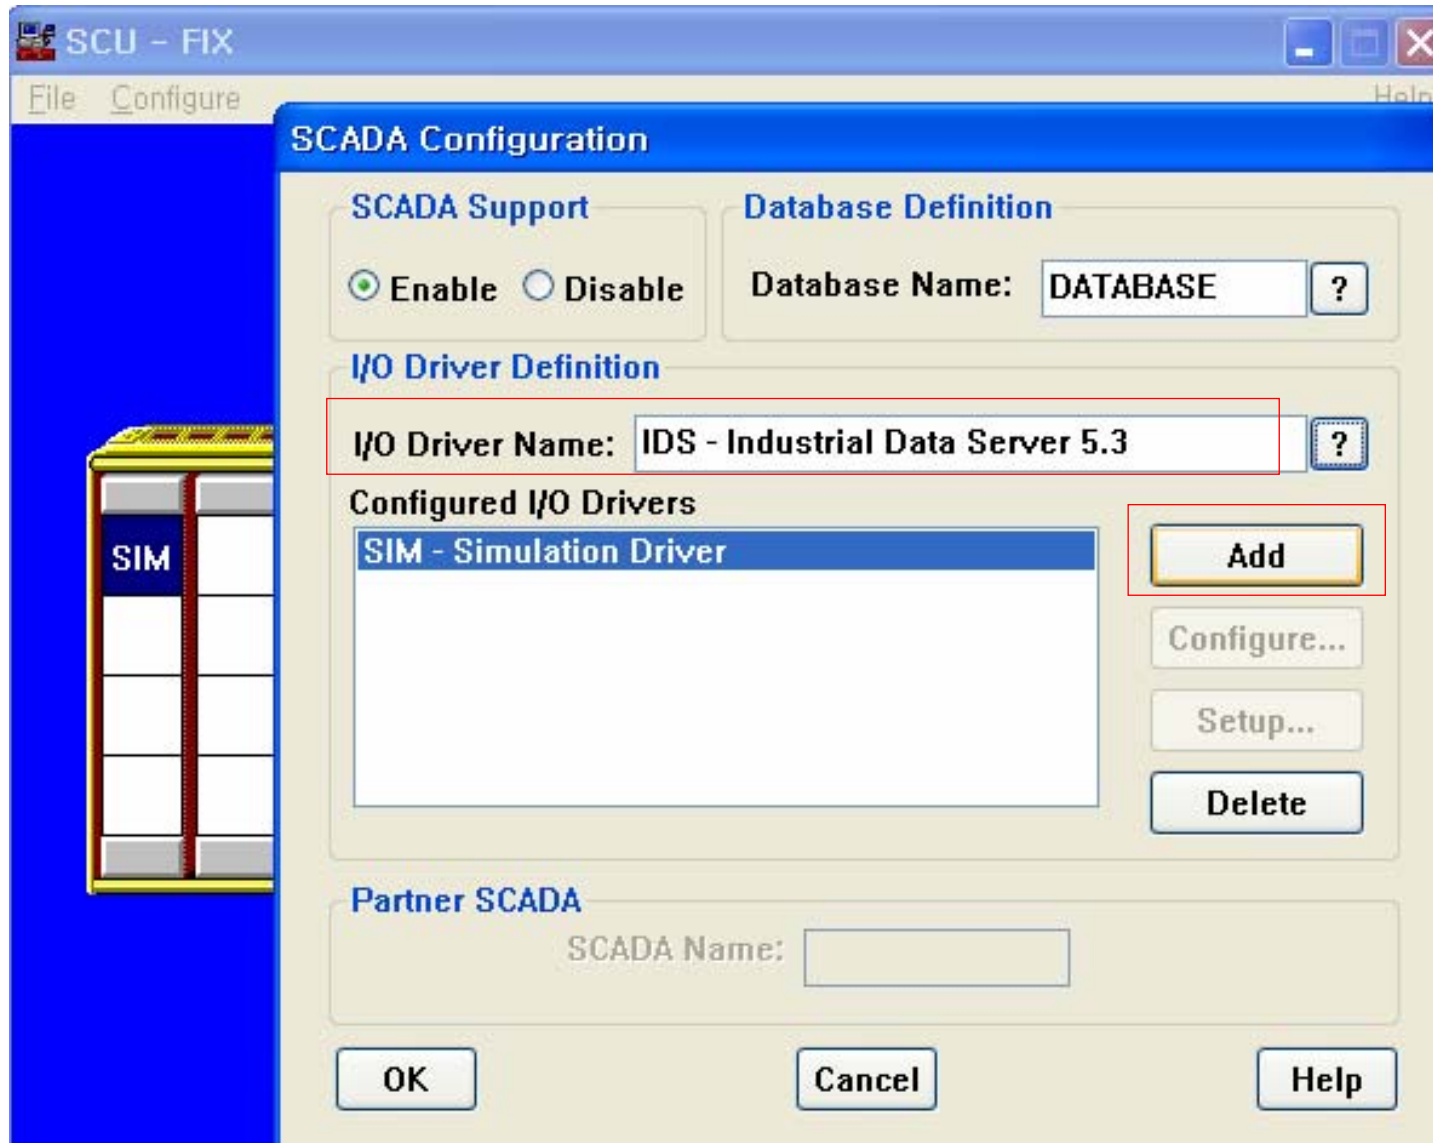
SCU - FIX

File Configure Help

SIM

SCADA Configuration

SCADA Support

Enable Disable

Database Definition

Database Name: DATABASE ?

I/O Driver Definition

I/O Driver Name: IDS - Industrial Data Server 5.3 ?

Configured I/O Drivers

SIM - Simulation Driver

Add

Configure...

Setup...

Delete

Partner SCADA

SCADA Name:

OK

Cancel

Help